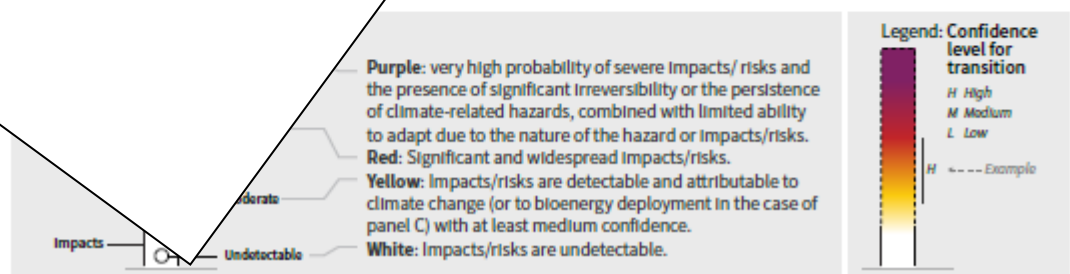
Purple: very high probability of severe impacts/ risks and the presence of significant irreversibility or the persistence of climate-related hazards, combined with limited ability to adapt due to the nature of the hazard or impacts/risks.

Red: Significant and widespread impacts/risks.

Yellow: Impacts/risks are detectable and attributable to climate change (or to bioenergy deployment in the case of panel C) with at least medium confidence.

White: Impacts/risks are undetectable.

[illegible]derate

Impacts

Undetectable

Legend: Confidence level for transition

H High
M Medium
L Low

H

Example